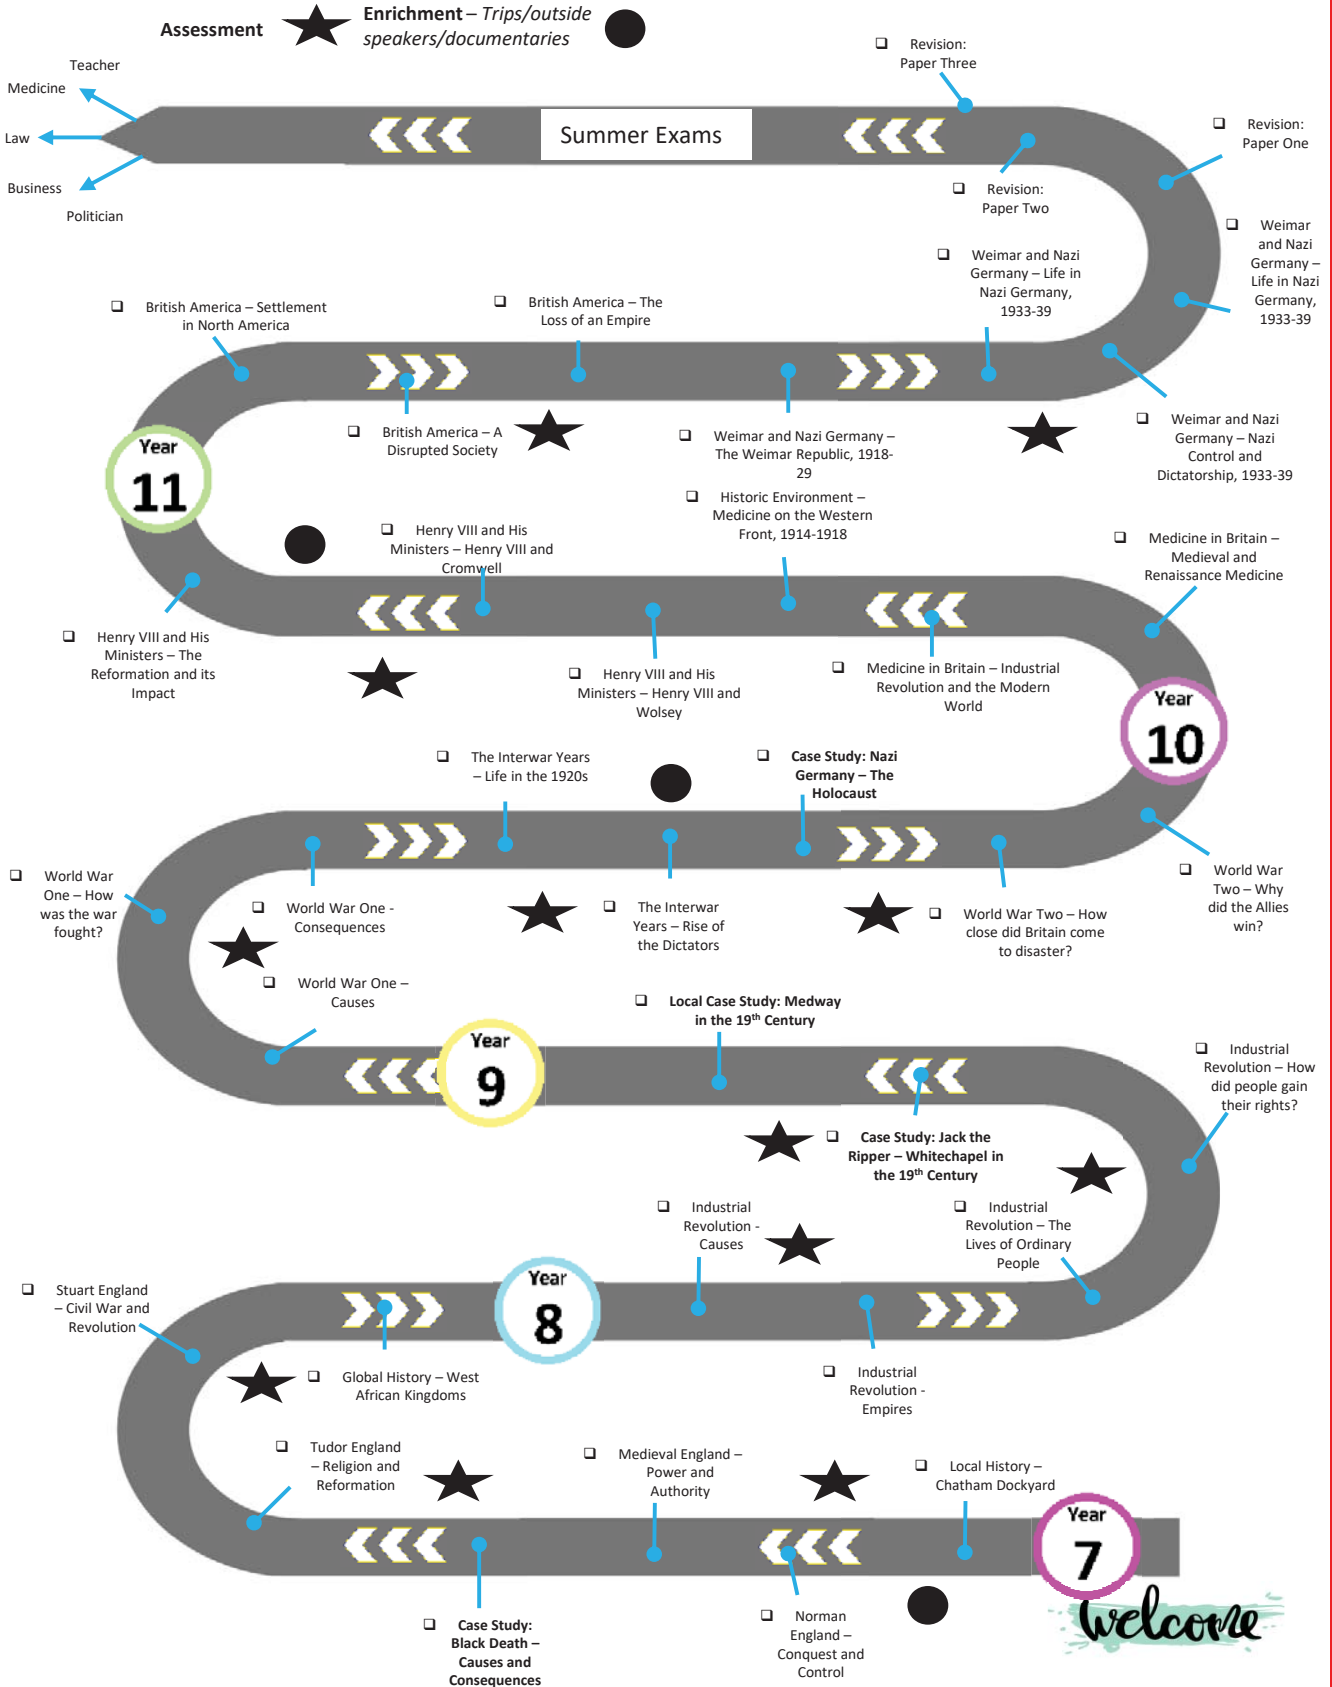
Assessment

**Enrichment** – *Trips/outside speakers/documentaries*

Teacher

Medicine

Law

Business

Politician

Summer Exams

Revision: Paper Three

Revision: Paper One

Revision: Paper Two

Weimar and Nazi Germany – Life in Nazi Germany, 1933-39

Weimar and Nazi Germany – Life in Nazi Germany, 1933-39

British America – Settlement in North America

British America – The Loss of an Empire

Year 11

British America – A Disrupted Society

Weimar and Nazi Germany – The Weimar Republic, 1918-29

Weimar and Nazi Germany – Nazi Control and Dictatorship, 1933-39

Historic Environment – Medicine on the Western Front, 1914-1918

Henry VIII and His Ministers – Henry VIII and Cromwell

Medicine in Britain – Medieval and Renaissance Medicine

Henry VIII and His Ministers – The Reformation and its Impact

Henry VIII and His Ministers – Henry VIII and Wolsey

Medicine in Britain – Industrial Revolution and the Modern World

Year 10

The Interwar Years – Life in the 1920s

**Case Study: Nazi Germany – The Holocaust**

World War One – How was the war fought?

World War One - Consequences

The Interwar Years – Rise of the Dictators

World War Two – How close did Britain come to disaster?

World War Two – Why did the Allies win?

World War One – Causes

**Local Case Study: Medway in the 19th Century**

Year 9

Industrial Revolution – How did people gain their rights?

**Case Study: Jack the Ripper – Whitechapel in the 19th Century**

Industrial Revolution - Causes

Industrial Revolution – The Lives of Ordinary People

Year 8

Stuart England – Civil War and Revolution

Global History – West African Kingdoms

Industrial Revolution - Empires

Tudor England – Religion and Reformation

Medieval England – Power and Authority

Local History – Chatham Dockyard

Year 7

**Case Study: Black Death – Causes and Consequences**

Norman England – Conquest and Control

Welcome